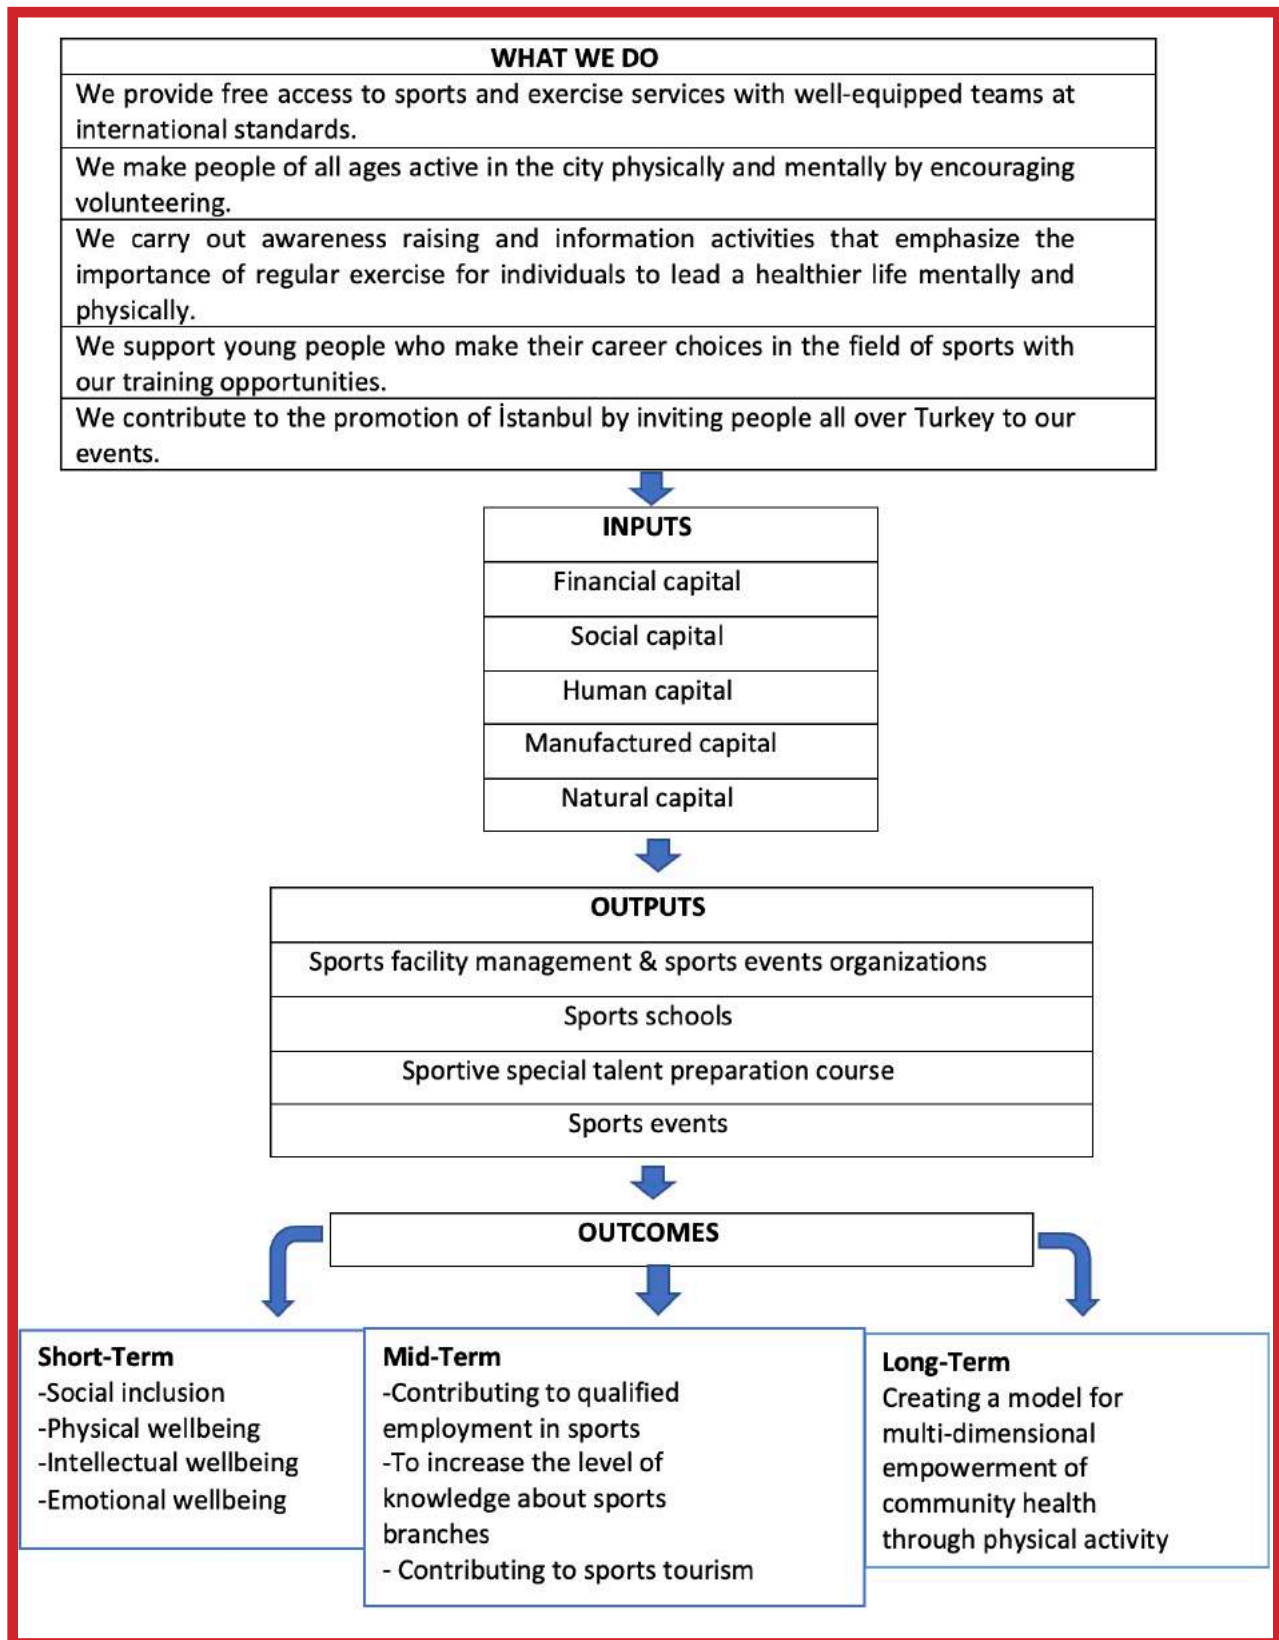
| WHAT WE DO |
|---|
| We provide free access to sports and exercise services with well-equipped teams at international standards. |
| We make people of all ages active in the city physically and mentally by encouraging volunteering. |
| We carry out awareness raising and information activities that emphasize the importance of regular exercise for individuals to lead a healthier life mentally and physically. |
| We support young people who make their career choices in the field of sports with our training opportunities. |
| We contribute to the promotion of İstanbul by inviting people all over Turkey to our events. |

| INPUTS |
|---|
| Financial capital |
| Social capital |
| Human capital |
| Manufactured capital |
| Natural capital |

| OUTPUTS |
|---|
| Sports facility management & sports events organizations |
| Sports schools |
| Sportive special talent preparation course |
| Sports events |

OUTCOMES

Short-Term
-Social inclusion
-Physical wellbeing
-Intellectual wellbeing
-Emotional wellbeing

Mid-Term
-Contributing to qualified employment in sports
-To increase the level of knowledge about sports branches
- Contributing to sports tourism

Long-Term
Creating a model for multi-dimensional empowerment of community health through physical activity